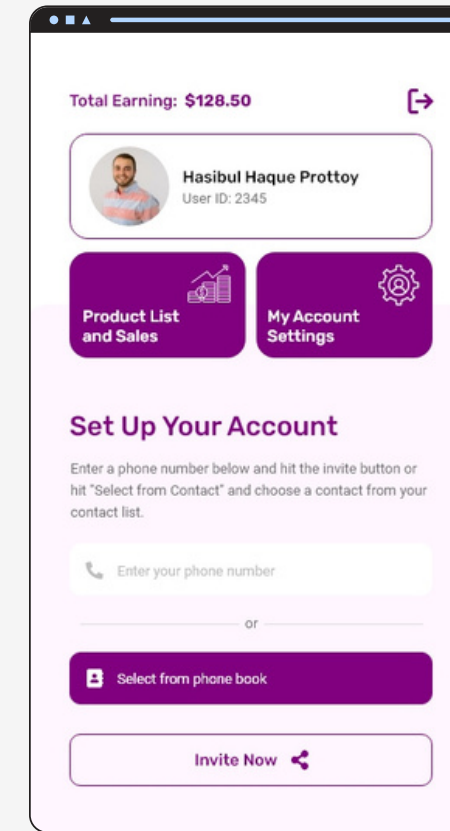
Total Earning: $128.50

Hasibul Haque Prottoy
User ID: 2345

Product List and Sales

My Account Settings

Set Up Your Account

Enter a phone number below and hit the invite button or hit "Select from Contact" and choose a contact from your contact list.

Enter your phone number

or

Select from phone book

Invite Now